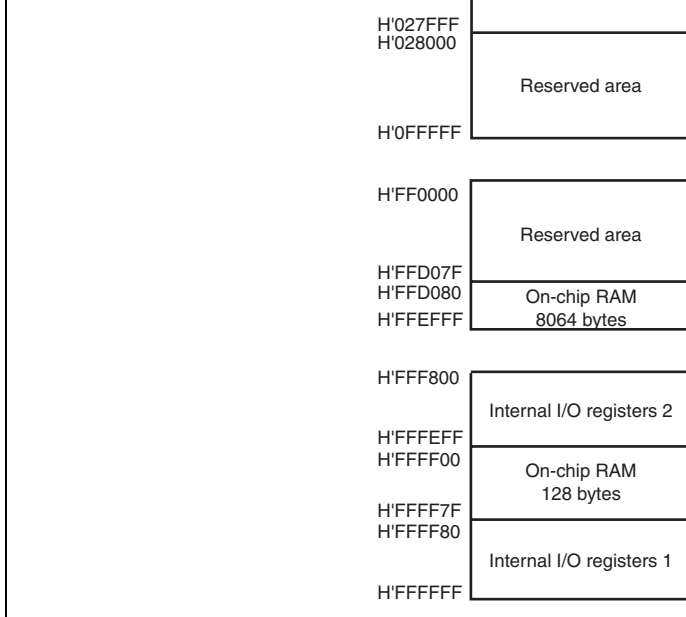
H'027FFF
H'028000

Reserved area

H'0FFFFF

H'FF0000

Reserved area

H'FFD07F
H'FFD080
H'FFEFFF

On-chip RAM
8064 bytes

H'FFF800

Internal I/O registers 2

H'FFFEFF
H'FFFF00

On-chip RAM
128 bytes

H'FFFF7F
H'FFFF80

Internal I/O registers 1

H'FFFFFF